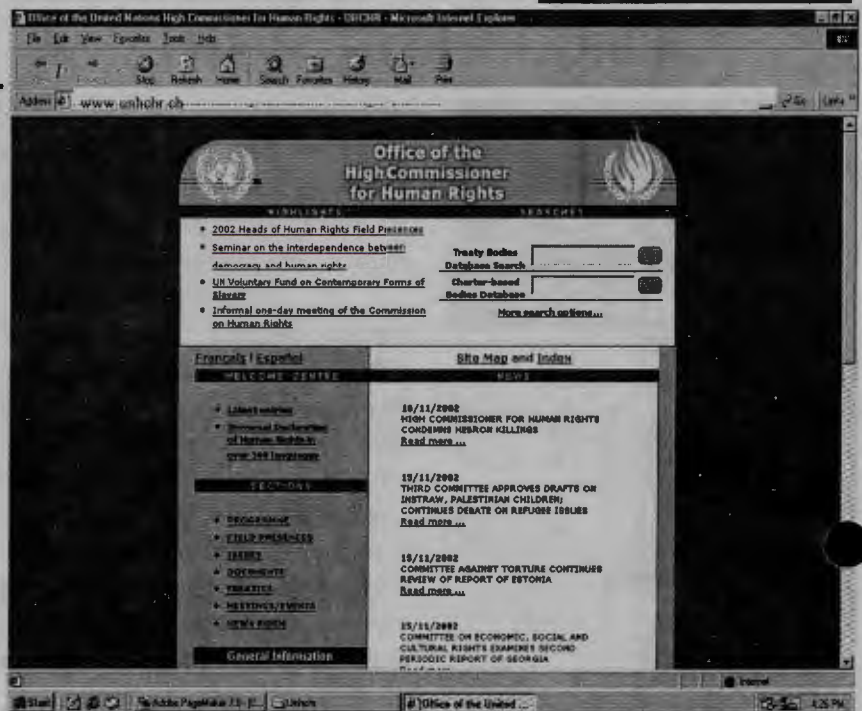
Office of the United Nations High Commissioner for Human Rights - OHCHR - Microsoft Internet Explorer

File Edit View Favorites Tools Help

Back Forward Stop Refresh Home Search Favorites History Mail Print

Address www.unhchr.ch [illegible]

Go Links

Office of the High Commissioner for Human Rights

HIGHLIGHTS

SEARCHES

• 2002 Heads of Human Rights Field Presences

• Seminar on the interdependence between democracy and human rights

• UN Voluntary Fund on Contemporary Forms of Slavery

• Informal one-day meeting of the Commission on Human Rights

Treaty Bodies Database Search

Charter-based Bodies Database

More search options...

Français | Español

Site Map and Index

WELCOME CENTRE

NEWS

• Latest entries

• Universal Declaration of Human Rights in over 300 languages

SECTIONS

• PROGRAMME

• FIELD PRESENCES

• ISSUES

• DOCUMENTS

• TREATIES

• MEETINGS/EVENTS

• NEWS ROOM

General Information

18/11/2002
HIGH COMMISSIONER FOR HUMAN RIGHTS CONDEMNS HEBRON KILLINGS
Read more ...

19/11/2002
THIRD COMMITTEE APPROVES DRAFTS ON INSTRAW, PALESTINIAN CHILDREN; CONTINUES DEBATE ON REFUGEE ISSUES
Read more ...

18/11/2002
COMMITTEE AGAINST TORTURE CONTINUES REVIEW OF REPORT OF ESTONIA
Read more ...

15/11/2002
COMMITTEE ON ECONOMIC, SOCIAL AND CULTURAL RIGHTS EXAMINES SECOND PERIODIC REPORT OF GEORGIA
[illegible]

Internet

Start | Adobe PageMaker 7.0 - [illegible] | Unhchr | Office of the United ... | 4:26 PM